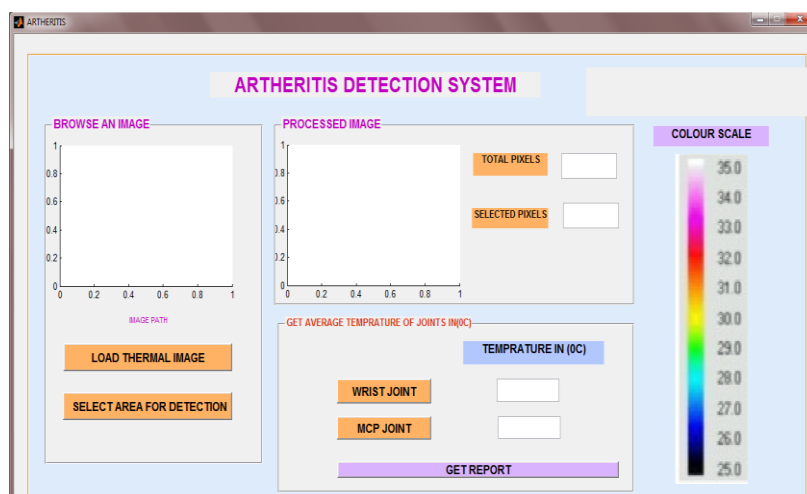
ARTHERITIS

ARTHERITIS DETECTION SYSTEM

BROWSE AN IMAGE

1
0.8
0.6
0.4
0.2
0
0 0.2 0.4 0.6 0.8 1

IMAGE PATH

LOAD THERMAL IMAGE

SELECT AREA FOR DETECTION

PROCESSED IMAGE

1
0.8
0.6
0.4
0.2
0
0 0.2 0.4 0.6 0.8 1

TOTAL PIXELS

SELECTED PIXELS

GET AVERAGE TEMPRATURE OF JOINTS IN(0C)

TEMPRATURE IN (0C)

WRIST JOINT

MCP JOINT

GET REPORT

COLOUR SCALE

35.0
34.0
33.0
32.0
31.0
30.0
29.0
28.0
27.0
26.0
25.0